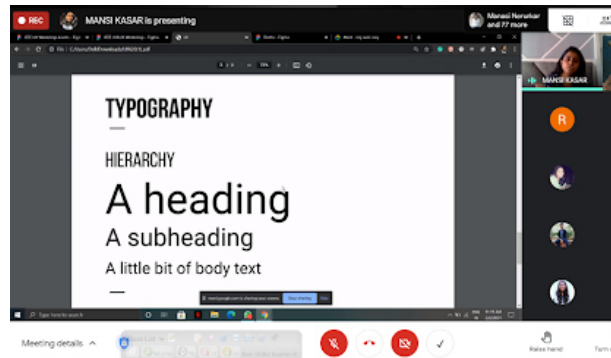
REC

MANSI KASAR is presenting

Manasi Narurkar and 77 more

MANSI KASAR

R

TYPOGRAPHY

HIERARCHY

A heading

A subheading

A little bit of body text

Stop sharing

Type here to search

Meeting details

Raise hand